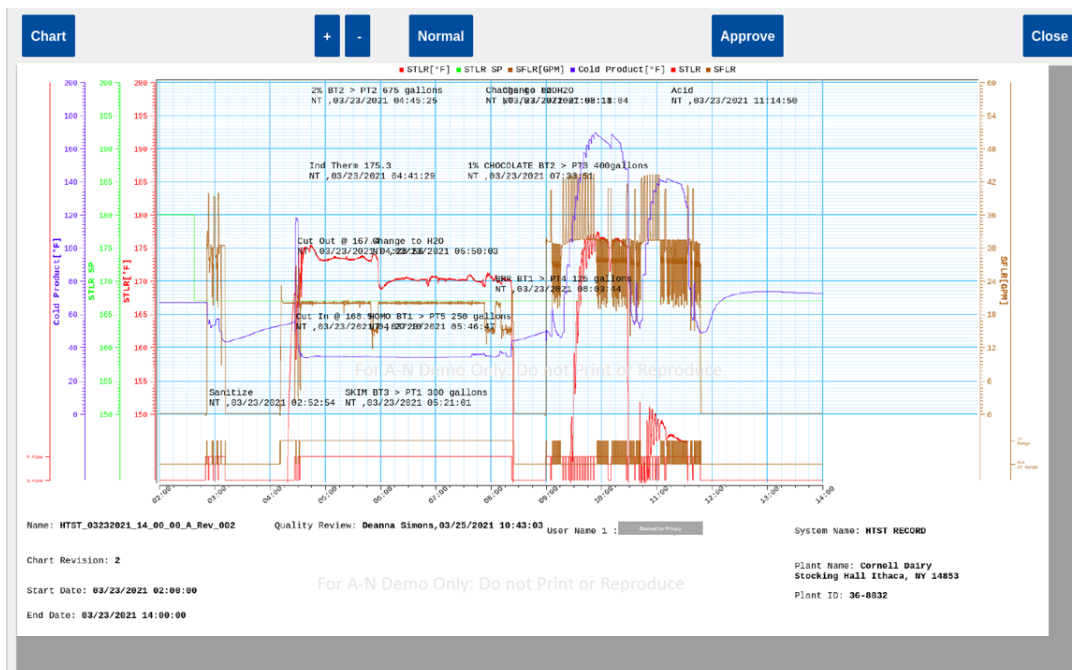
Chart + - Normal Approve Close

STLR[°F] STLR SP SFLR[GPM] Cold Product[°F] STLR SFLR

| Cold Product[°F] | STLR SP | STLR[°F] | SFLR[GPM] |
|---|---|---|---|
| 200 | 200 | 200 | 60 |
| 180 | 195 | 195 | 54 |
| 160 | 190 | 190 | 48 |
| 140 | 185 | 185 | 42 |
| 120 | 180 | 180 | 36 |
| 100 | 175 | 175 | 30 |
| 80 | 170 | 170 | 24 |
| 60 | 165 | 165 | 18 |
| 40 | 160 | 160 | 12 |
| 20 | 155 | 155 | 6 |
| 0 | 150 | 150 | 0 |

2% BT2 > PT2 675 gallons
NT ,03/23/2021 04:45:25

Change to H2O
NT ,03/23/2021 08:18:04

Acid
NT ,03/23/2021 11:14:50

Ind Therm 175.3
NT ,03/23/2021 04:41:29

1% CHOCOLATE BT2 > PT3 400gallons
NT ,03/23/2021 07:33:51

Cut Out @ 167.0
NT ,03/23/2021 04:3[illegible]

Change to H2O
NT ,03/23/2021 05:50:03

HHR BT1 > PT4 125 gallons
NT ,03/23/2021 08:03:44

Cut In @ 168.5
NT ,03/23/2021 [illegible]

HOMO BT1 > PT5 250 gallons
NT ,03/23/2021 05:46:47

For A-N Demo Only: Do not Print or Reproduce

Sanitize
NT ,03/23/2021 02:52:54

SKIM BT3 > PT1 300 gallons
NT ,03/23/2021 05:21:01

Div Range
Not Div Range

02:00 03:00 04:00 05:00 06:00 07:00 08:00 09:00 10:00 11:00 12:00 13:00 14:00

Name: HTST_03232021_14_00_00_A_Rev_002

Quality Review: Deanna Simons,03/25/2021 10:43:03

User Name 1 : Redacted for Privacy

System Name: HTST RECORD

Chart Revision: 2

Plant Name: Cornell Dairy
Stocking Hall Ithaca, NY 14853

For A-N Demo Only: Do not Print or Reproduce

Start Date: 03/23/2021 02:00:00

Plant ID: 36-8832

End Date: 03/23/2021 14:00:00